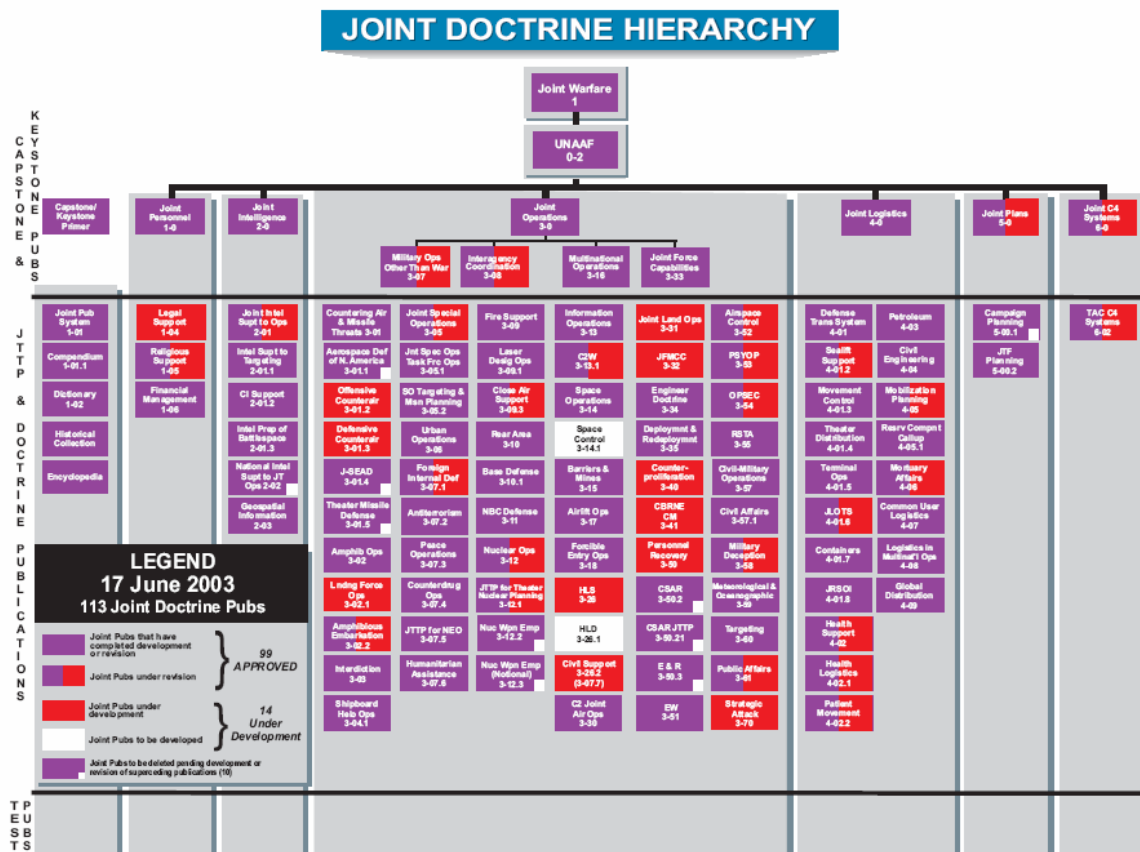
JOINT DOCTRINE HIERARCHY

CAPSTONE & KEYSTONE PUBS

Joint Warfare 1

UNAAF 0-2

Capstone/ Keystone Primer

Joint Personnel 1-0

Joint Intelligence 2-0

Joint Operations 3-0

Military Ops Other Than War 3-07

Interagency Coordination 3-08

Multinational Operations 3-16

Joint Force Capabilities 3-33

Joint Logistics 4-0

Joint Plans 5-0

Joint C4 Systems 6-0

JTTP & DOCTRINE PUBLICATIONS

Joint Pub System 1-01

Compendium 1-01.1

Dictionary 1-02

Historical Collection

Encyclopedia

Legal Support 1-04

Religious Support 1-05

Financial Management 1-06

Joint Intel Supt to Ops 2-01

Intel Supt to Targeting 2-01.1

CI Support 2-01.2

Intel Prep of Battlespace 2-01.3

National Intel Supt to JT Ops 2-02

Geospatial Information 2-03

Countering Air & Missile Threats 3-01

Aerospace Def of N. America 3-01.1

Offensive Counterair 3-01.2

Defensive Counterair 3-01.3

J-SEAD 3-01.4

Theater Missile Defense 3-01.5

Amphib Ops 3-02

Lndng Force Ops 3-02.1

Amphibious Embarkation 3-02.2

Interdiction 3-03

Shipboard Helo Ops 3-04.1

Joint Special Operations 3-05

Jnt Spec Ops Task Frc Ops 3-05.1

SO Targeting & Msn Planning 3-05.2

Urban Operations 3-06

Foreign Internal Def 3-07.1

Antiterrorism 3-07.2

Peace Operations 3-07.3

Counterdrug Ops 3-07.4

JTTP for NEO 3-07.5

Humanitarian Assistance 3-07.6

Fire Support 3-09

Laser Desig Ops 3-09.1

Close Air Support 3-09.3

Rear Area 3-10

Base Defense 3-10.1

NBC Defense 3-11

Nuclear Ops 3-12

JTTP for Theater Nuclear Planning 3-12.1

Nuc Wpn Emp 3-12.2

Nuc Wpn Emp (Notional) 3-12.3

Information Operations 3-13

C2W 3-13.1

Space Operations 3-14

Space Control 3-14.1

Barriers & Mines 3-15

Airlift Ops 3-17

Forcible Entry Ops 3-18

HLS 3-26

HLD 3-26.1

Civil Support 3-26.2 (3-07.7)

C2 Joint Air Ops 3-30

Joint Land Ops 3-31

JFMCC 3-32

Engineer Doctrine 3-34

Deployment & Redeploymnt 3-35

Counter-proliferation 3-40

CBRNE CM 3-41

Personnel Recovery 3-50

CSAR 3-50.2

CSAR JTTP 3-50.21

E & R 3-50.3

EW 3-51

Airspace Control 3-52

PSYOP 3-53

OPSEC 3-54

RSTA 3-55

Civil-Military Operations 3-57

Civil Affairs 3-57.1

Military Deception 3-58

Meteorological & Oceanographic 3-59

Targeting 3-60

Public Affairs 3-61

Strategic Attack 3-70

Defense Trans System 4-01

Sealift Support 4-01.2

Movement Control 4-01.3

Theater Distribution 4-01.4

Terminal Ops 4-01.5

JLOTS 4-01.6

Containers 4-01.7

JRSOI 4-01.8

Health Support 4-02

Health Logistics 4-02.1

Patient Movement 4-02.2

Petroleum 4-03

Civil Engineering 4-04

Mobilization Planning 4-05

Resrv Compnt Callup 4-05.1

Mortuary Affairs 4-06

Common User Logistics 4-07

Logistics in Multinat'l Ops 4-08

Global Distribution 4-09

Campaign Planning 5-00.1

JTF Planning 5-00.2

TAC C4 Systems 6-02

LEGEND
17 June 2003
113 Joint Doctrine Pubs

Joint Pubs that have completed development or revision

Joint Pubs under revision

99 APPROVED

Joint Pubs under development

Joint Pubs to be developed

14 Under Development

Joint Pubs to be deleted pending development or revision of superceding publications (10)

TEST PUBS